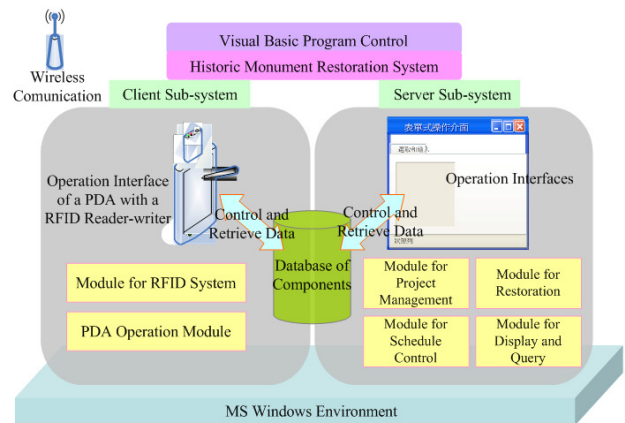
Visual Basic Program Control

Historic Monument Restoration System

Wireless Comunication

Client Sub-system

Server Sub-system

表單式操作介面

選取內容入

試算例

Operation Interface of a PDA with a RFID Reader-writer

Control and Retrieve Data

Control and Retrieve Data

Operation Interfaces

Database of Components

Module for RFID System

PDA Operation Module

Module for Project Management

Module for Restoration

Module for Schedule Control

Module for Display and Query

MS Windows Environment